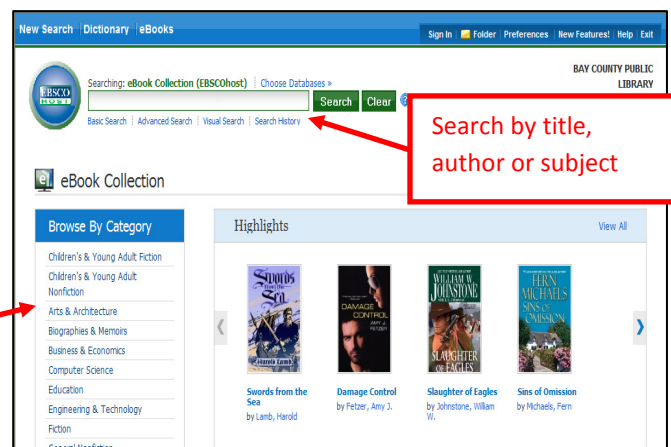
New Search | Dictionary | eBooks

Sign In | Folder | Preferences | New Features! | Help | Exit

EBSCO HOST

Searching: eBook Collection (EBSCOhost) | Choose Databases »

Search Clear

Basic Search | Advanced Search | Visual Search | Search History

BAY COUNTY PUBLIC LIBRARY

Search by title, author or subject

eBook Collection

Browse By Category

Children's & Young Adult Fiction
Children's & Young Adult Nonfiction
Arts & Architecture
Biographies & Memoirs
Business & Economics
Computer Science
Education
Engineering & Technology
Fiction
General Nonfiction

Highlights

View All

Swords from the Sea
by Lamb, Harold

Damage Control
by Fetzer, Amy J.

Slaughter of Eagles
by Johnstone, William W.

Sins of Omission
by Michaels, Fern